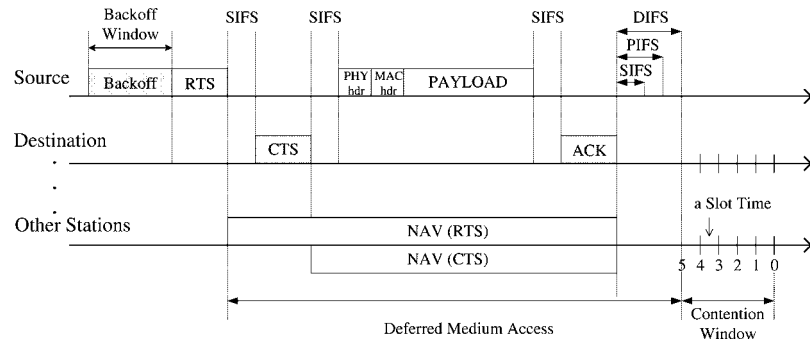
Backoff Window

SIFS SIFS SIFS DIFS

PIFS

SIFS

Source

Backoff RTS

PHY hdr MAC hdr PAYLOAD

Destination

CTS ACK

Other Stations

a Slot Time

NAV (RTS)

NAV (CTS)

5 4 3 2 1 0

Deferred Medium Access

Contention Window